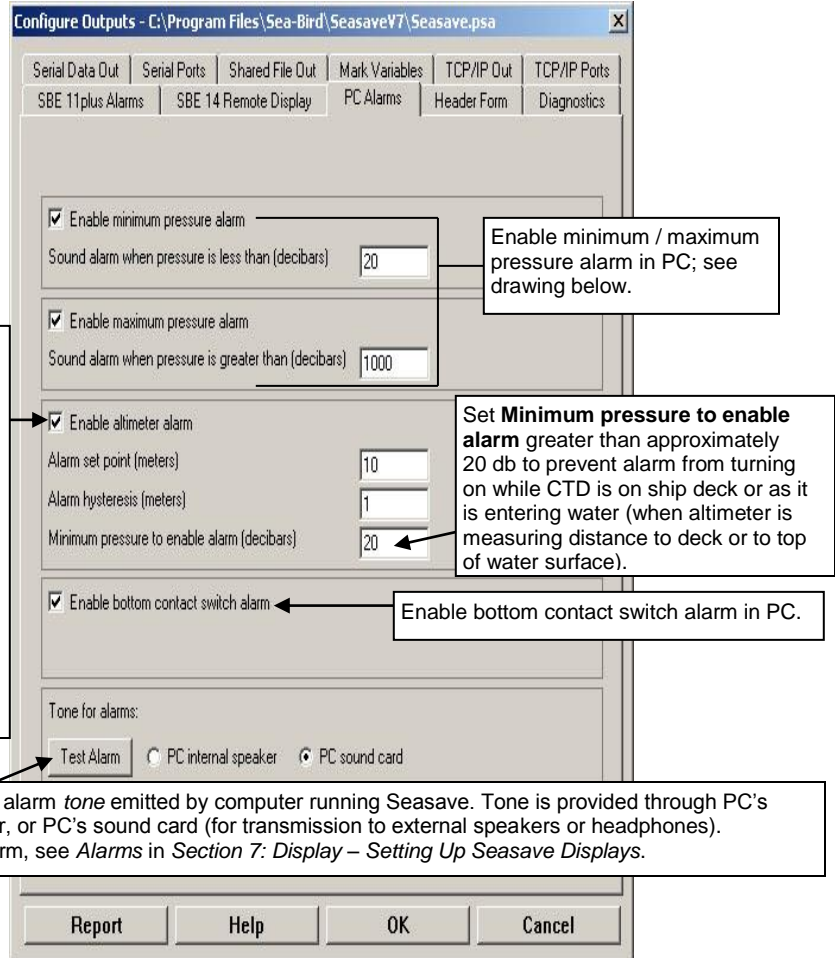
Configure Outputs - C:\Program Files\Sea-Bird\SeasaveV7\Seasave.psa

Serial Data Out | Serial Ports | Shared File Out | Mark Variables | TCP/IP Out | TCP/IP Ports
SBE 11plus Alarms | SBE 14 Remote Display | PC Alarms | Header Form | Diagnostics

☑ Enable minimum pressure alarm

Sound alarm when pressure is less than (decibars) 20

Enable minimum / maximum pressure alarm in PC; see drawing below.

☑ Enable maximum pressure alarm

Sound alarm when pressure is greater than (decibars) 1000

☑ Enable altimeter alarm

Alarm set point (meters) 10

Alarm hysteresis (meters) 1

Minimum pressure to enable alarm (decibars) 20

Set **Minimum pressure to enable alarm** greater than approximately 20 db to prevent alarm from turning on while CTD is on ship deck or as it is entering water (when altimeter is measuring distance to deck or to top of water surface).

☑ Enable bottom contact switch alarm

Enable bottom contact switch alarm in PC.

Tone for alarms:

Test Alarm  ○ PC internal speaker  ◉ PC sound card

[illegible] alarm *tone* emitted by computer running Seasave. Tone is provided through PC's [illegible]r, or PC's sound card (for transmission to external speakers or headphones). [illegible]rm, see *Alarms* in *Section 7: Display – Setting Up Seasave Displays*.

Report | Help | OK | Cancel